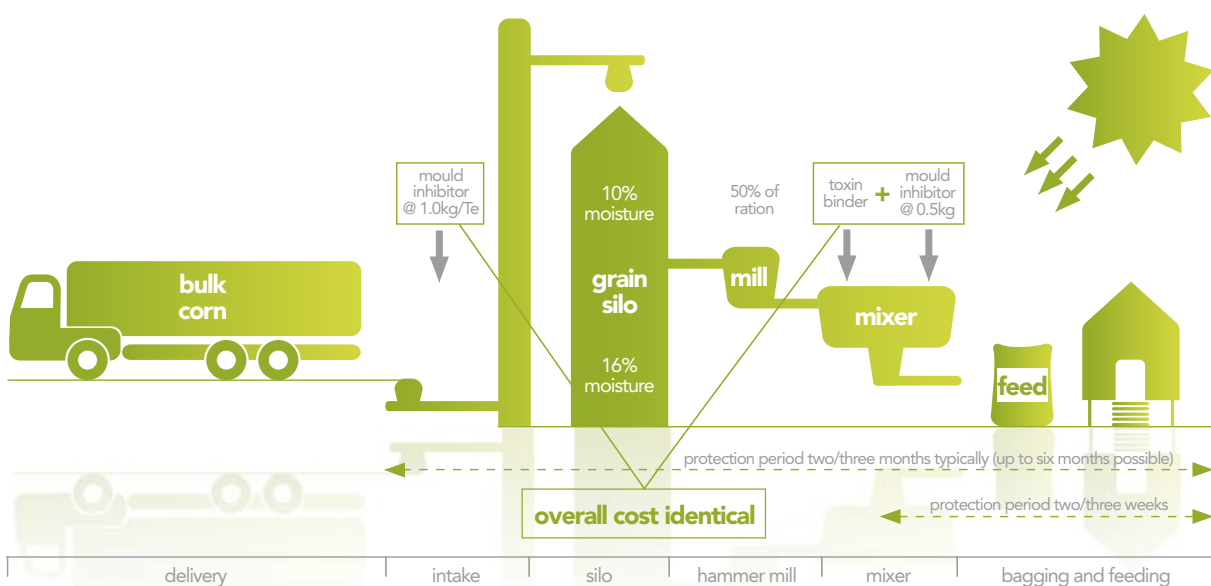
bulk corn

mould inhibitor @ 1.0kg/Te

10% moisture

grain silo

16% moisture

50% of ration

mill

toxin binder + mould inhibitor @ 0.5kg

mixer

feed

protection period two/three months typically (up to six months possible)

overall cost identical

protection period two/three weeks

delivery | intake | silo | hammer mill | mixer | bagging and feeding